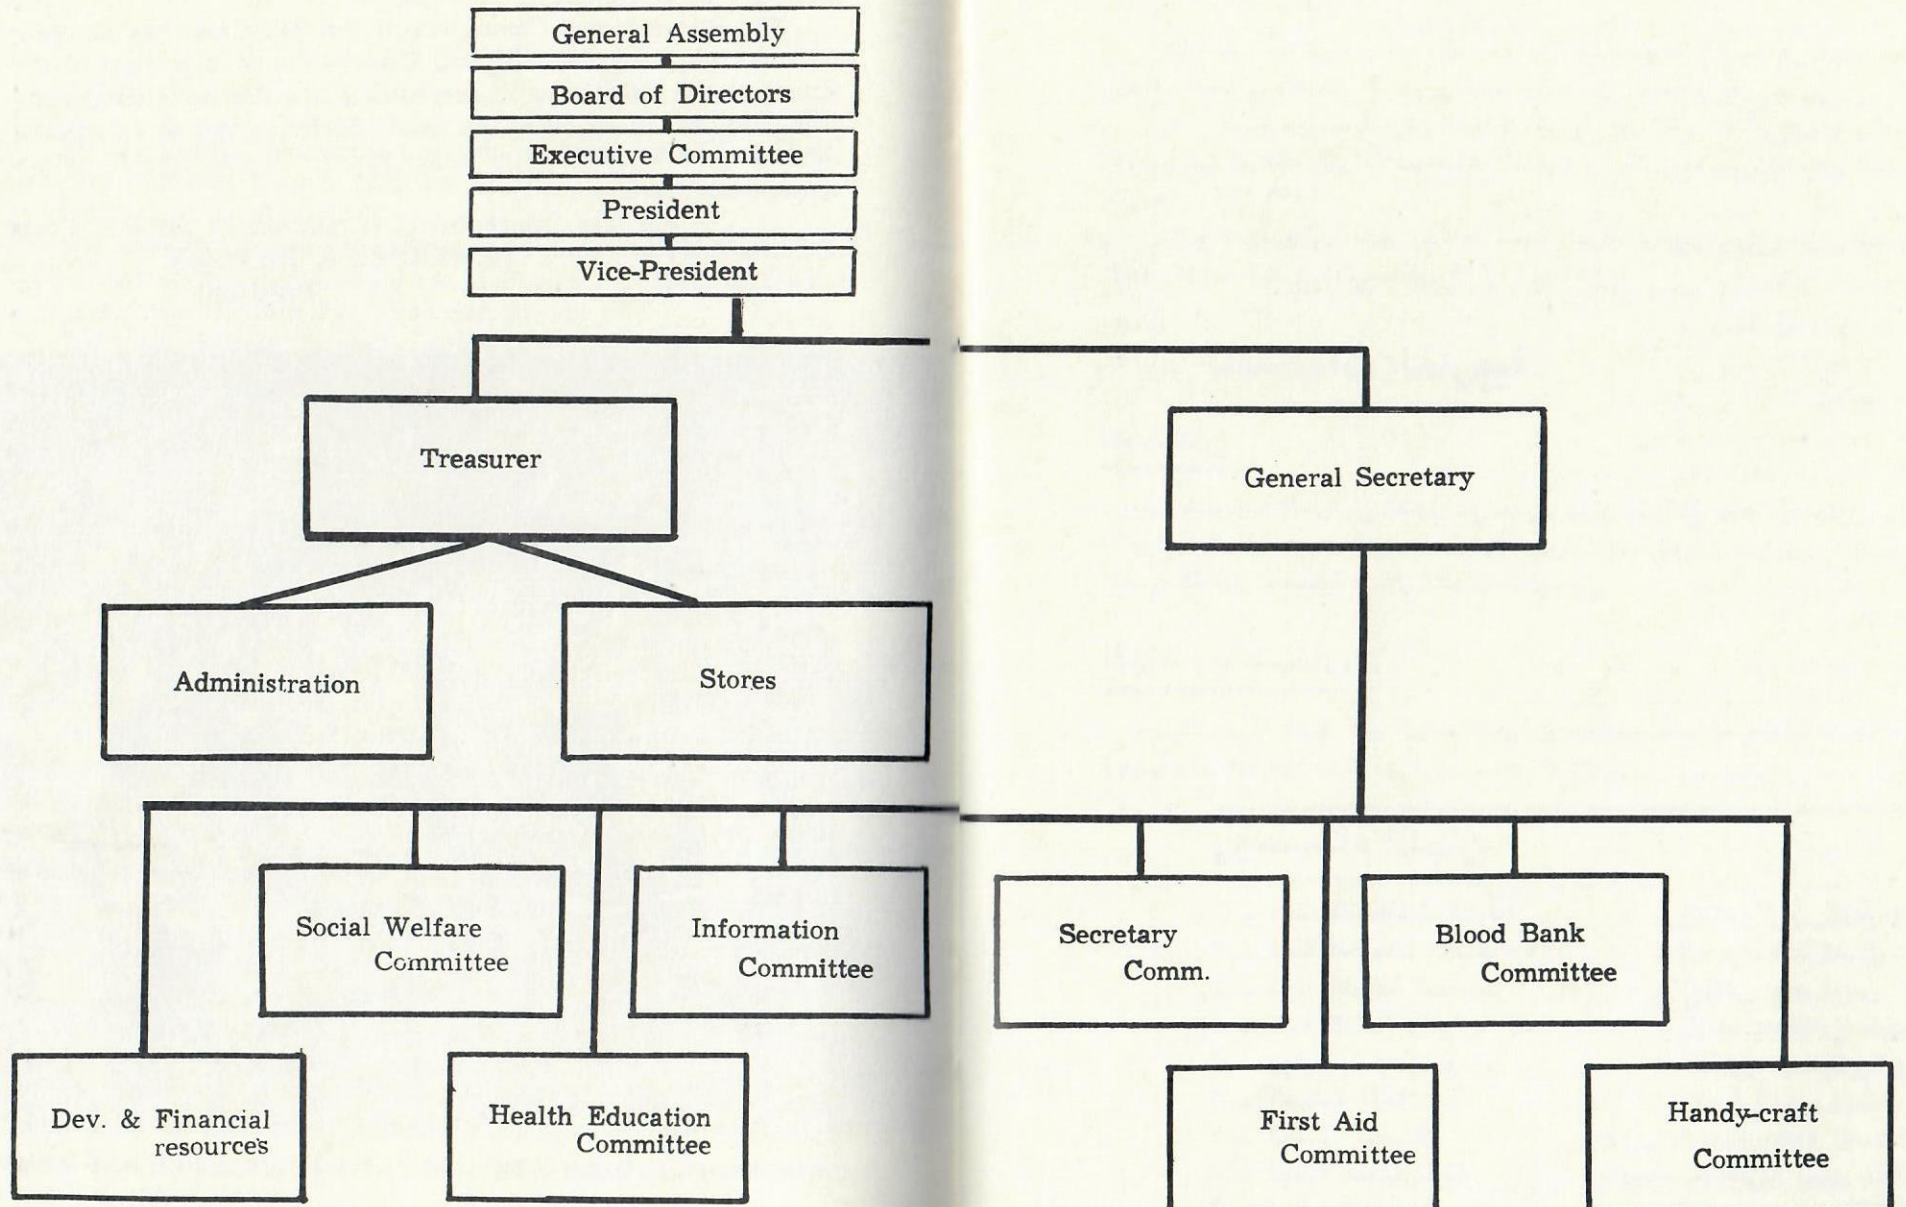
General Assembly

Board of Directors

Executive Committee

President

Vice-President

Treasurer

General Secretary

Administration

Stores

Social Welfare Committee

Information Committee

Secretary Comm.

Blood Bank Committee

Dev. & Financial resources

Health Education Committee

First Aid Committee

Handy-craft Committee